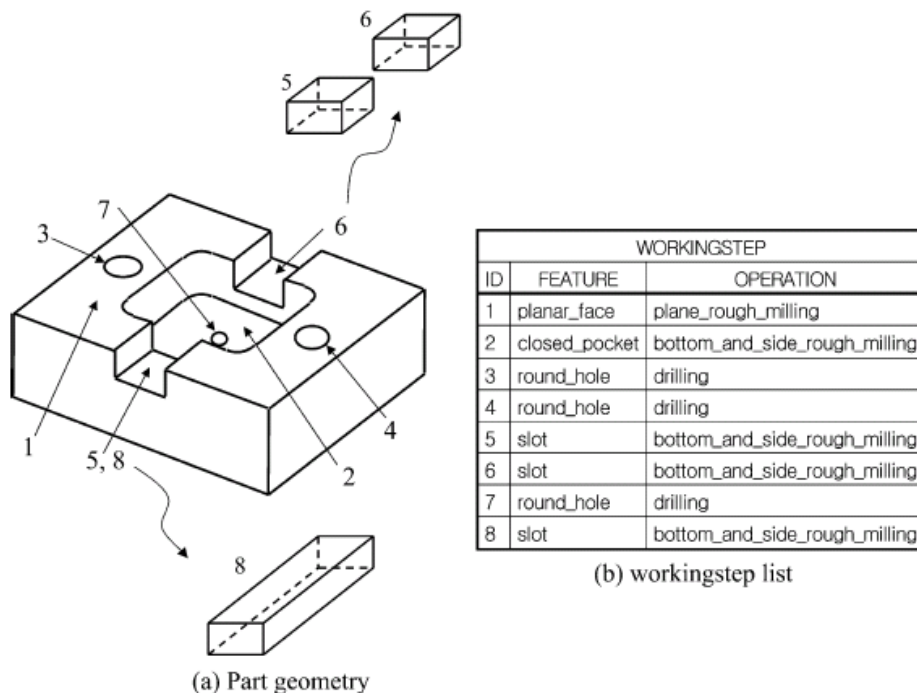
6

5

7

6

3

1

4

5, 8

2

8

(a) Part geometry

| WORKINGSTEP | | |
|---|---|---|
| ID | FEATURE | OPERATION |
| 1 | planar_face | plane_rough_milling |
| 2 | closed_pocket | bottom_and_side_rough_milling |
| 3 | round_hole | drilling |
| 4 | round_hole | drilling |
| 5 | slot | bottom_and_side_rough_milling |
| 6 | slot | bottom_and_side_rough_milling |
| 7 | round_hole | drilling |
| 8 | slot | bottom_and_side_rough_milling |

(b) workingstep list